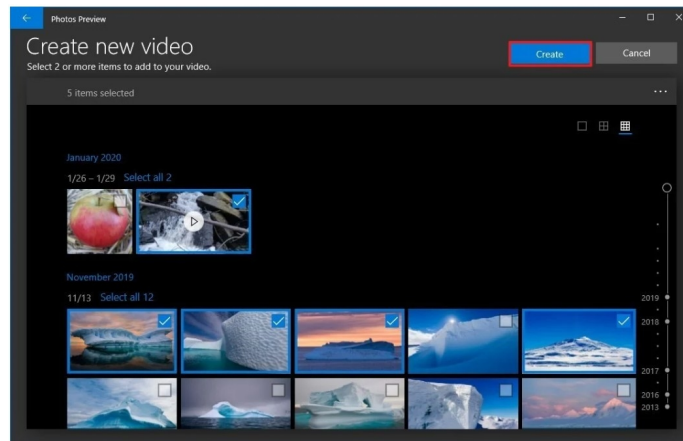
Photos Preview

Create new video

Select 2 or more items to add to your video.

Create

Cancel

5 items selected

...

January 2020

1/26 – 1/29 Select all 2

November 2019

11/13 Select all 12

2019

2018

2017

2016

2013